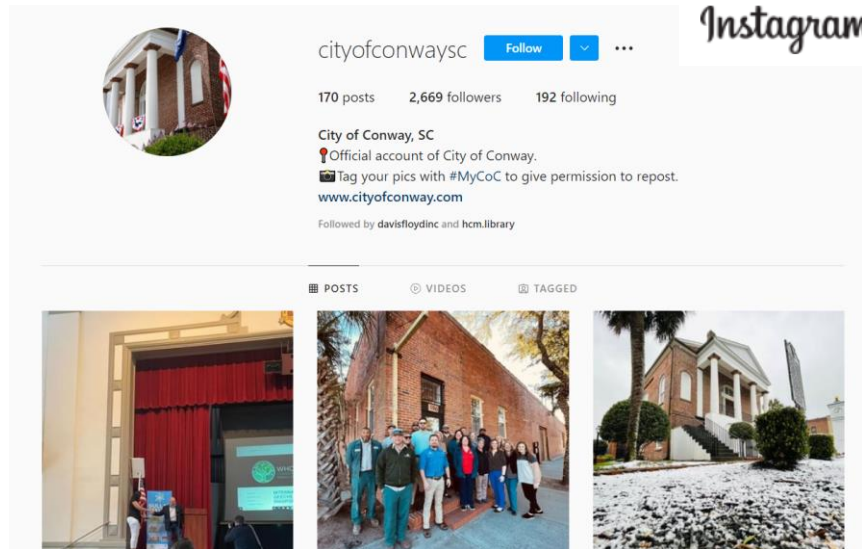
Instagram

cityofconwaysc Follow ···

170 posts 2,669 followers 192 following

City of Conway, SC
📍Official account of City of Conway.
📷Tag your pics with #MyCoC to give permission to repost.
www.cityofconway.com

Followed by davisfloydinc and hcm.library

POSTS VIDEOS TAGGED